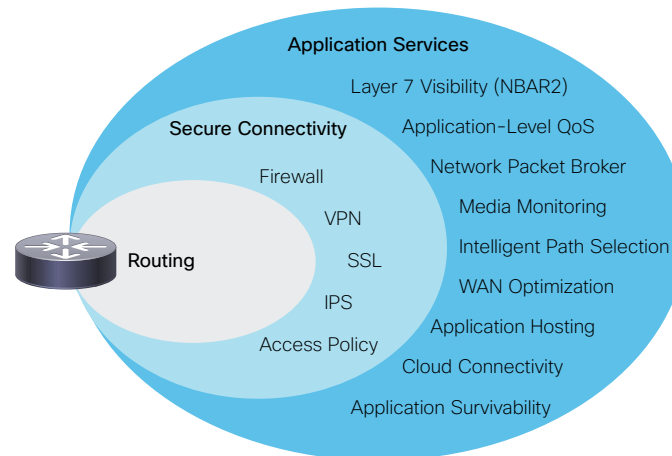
Application Services

Layer 7 Visibility (NBAR2)

Application-Level QoS

Network Packet Broker

Media Monitoring

Intelligent Path Selection

WAN Optimization

Application Hosting

Cloud Connectivity

Application Survivability

Secure Connectivity

Firewall

VPN

SSL

IPS

Access Policy

Routing